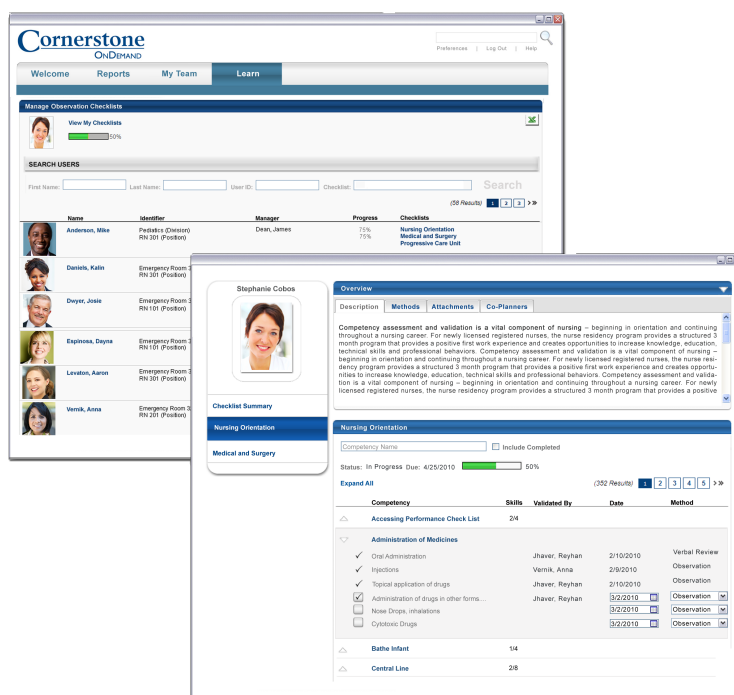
Cornerstone OnDemand

Preferences | Log Out | Help

Welcome Reports My Team Learn

Manage Observation Checklists

View My Checklists

50%

SEARCH USERS

First Name: Last Name: User ID: Checklist: Search

(58 Results) 1 2 3 > »

| Name | Identifier | Manager | Progress | Checklists |
|---|---|---|---|---|
| Anderson, Mike | Pedatics (Division) RN 301 (Position) | Dean, James | 75% 75% | Nursing Orientation Medical and Surgery Progressive Care Unit |
| Daniels, Kalin | Emergency Room 3 RN 301 (Position) | | | |
| Dwyer, Josie | Emergency Room 3 RN 101 (Position) | | | |
| Espinosa, Dayna | Emergency Room 3 RN 101 (Position) | | | |
| Levaton, Aaron | Emergency Room 3 RN 301 (Position) | | | |
| Vernik, Anna | Emergency Room 3 RN 201 (Position) | | | |

Stephanie Cobos

Checklist Summary

Nursing Orientation

Medical and Surgery

Overview

Description Methods Attachments Co-Planners

Competency assessment and validation is a vital component of nursing – beginning in orientation and continuing throughout a nursing career. For newly licensed registered nurses, the nurse residency program provides a structured 3 month program that provides a positive first work experience and creates opportunities to increase knowledge, education, technical skills and professional behaviors. Competency assessment and validation is a vital component of nursing – beginning in orientation and continuing throughout a nursing career. For newly licensed registered nurses, the nurse residency program provides a structured 3 month program that provides a positive first work experience and creates opportunities to increase knowledge, education, technical skills and professional behaviors. Competency assessment and validation is a vital component of nursing – beginning in orientation and continuing throughout a nursing career. For newly licensed registered nurses, the nurse residency program provides a structured 3 month program that provides a positive

Nursing Orientation

Competency Name

Include Completed

Status: In Progress Due: 4/25/2010 50%

Expand All

(352 Results) 1 2 3 4 5 > »

| Competency | Skills | Validated By | Date | Method |
|---|---|---|---|---|
| Accessing Performance Check List | 2/4 | | | |
| Administration of Medicines | | | | |
| Oral Administration | | Jhaver, Reyhan | 2/10/2010 | Verbal Review |
| Injections | | Vernik, Anna | 2/9/2010 | Observation |
| Topical application of drugs | | Jhaver, Reyhan | 2/10/2010 | Observation |
| Administration of drugs in other forms... | | Jhaver, Reyhan | 3/2/2010 | Observation |
| Nose Drops, inhalations | | | 3/2/2010 | Observation |
| Cytotoxic Drugs | | | 3/2/2010 | Observation |
| Bathe Infant | 1/4 | | | |
| Central Line | 2/8 | | | |